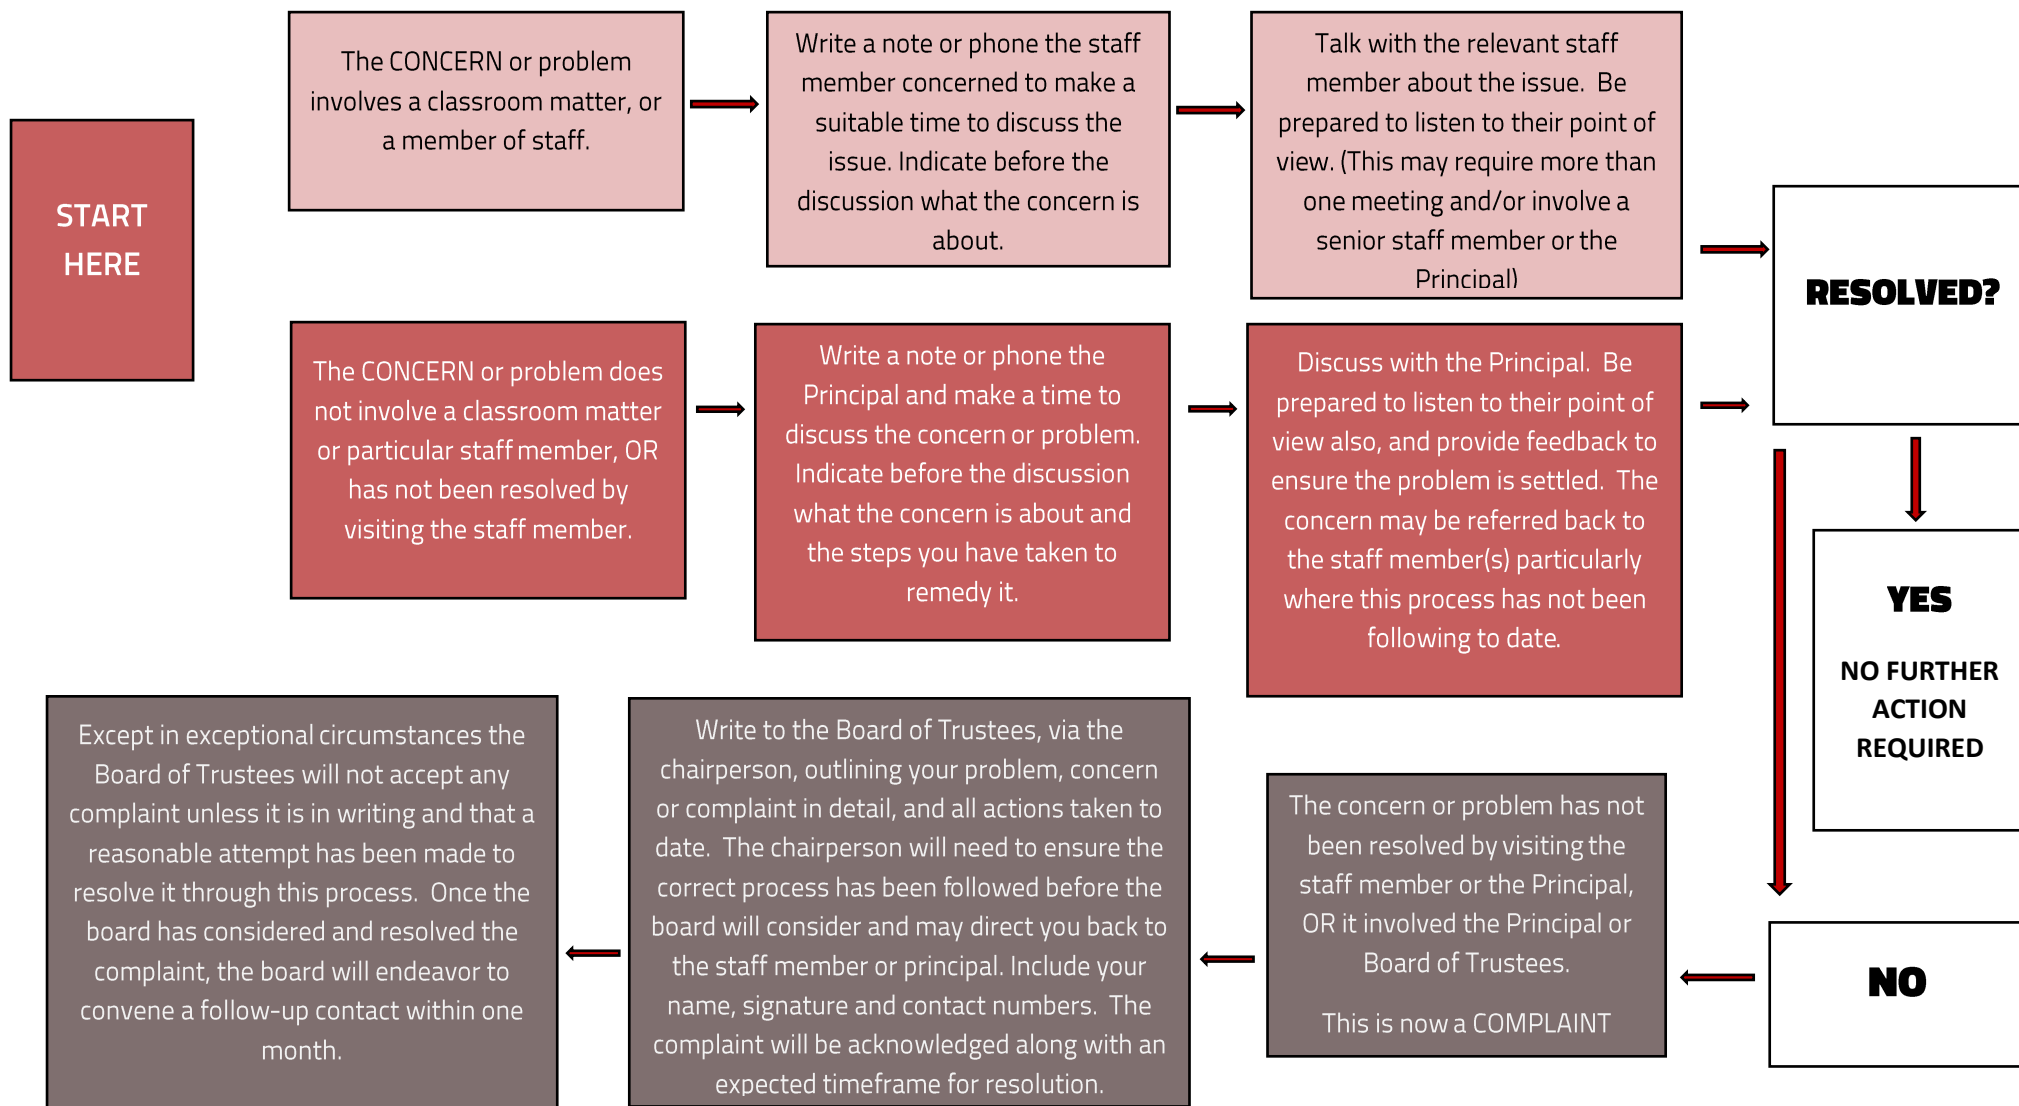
START HERE

The CONCERN or problem involves a classroom matter, or a member of staff.

Write a note or phone the staff member concerned to make a suitable time to discuss the issue. Indicate before the discussion what the concern is about.

Talk with the relevant staff member about the issue. Be prepared to listen to their point of view. (This may require more than one meeting and/or involve a senior staff member or the Principal)

The CONCERN or problem does not involve a classroom matter or particular staff member, OR has not been resolved by visiting the staff member.

Write a note or phone the Principal and make a time to discuss the concern or problem. Indicate before the discussion what the concern is about and the steps you have taken to remedy it.

Discuss with the Principal. Be prepared to listen to their point of view also, and provide feedback to ensure the problem is settled. The concern may be referred back to the staff member(s) particularly where this process has not been following to date.

RESOLVED?

YES

NO FURTHER ACTION REQUIRED

NO

The concern or problem has not been resolved by visiting the staff member or the Principal, OR it involved the Principal or Board of Trustees.

This is now a COMPLAINT

Write to the Board of Trustees, via the chairperson, outlining your problem, concern or complaint in detail, and all actions taken to date. The chairperson will need to ensure the correct process has been followed before the board will consider and may direct you back to the staff member or principal. Include your name, signature and contact numbers. The complaint will be acknowledged along with an expected timeframe for resolution.

Except in exceptional circumstances the Board of Trustees will not accept any complaint unless it is in writing and that a reasonable attempt has been made to resolve it through this process. Once the board has considered and resolved the complaint, the board will endeavor to convene a follow-up contact within one month.